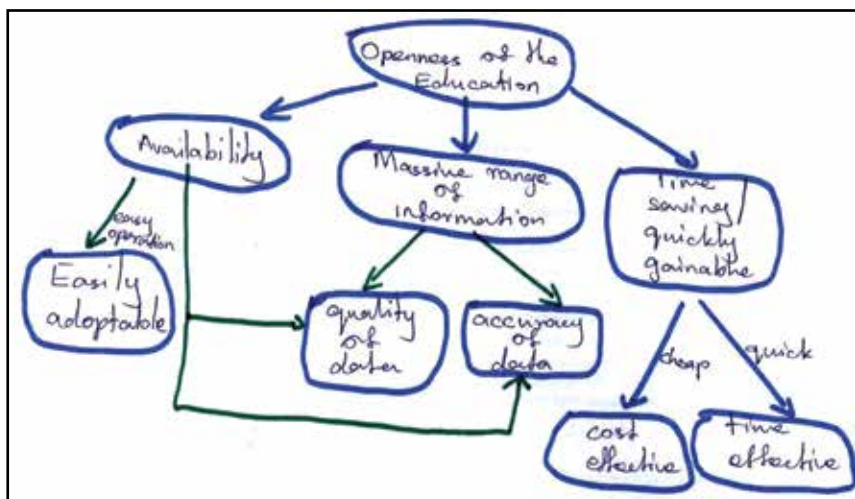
Opennes of the Education

Availability

Massive range of information

Time saving/ quickly gainable

easy operation

Easily adoptable

quality of data

accuracy of data

cheap

quick

cost effective

time effective